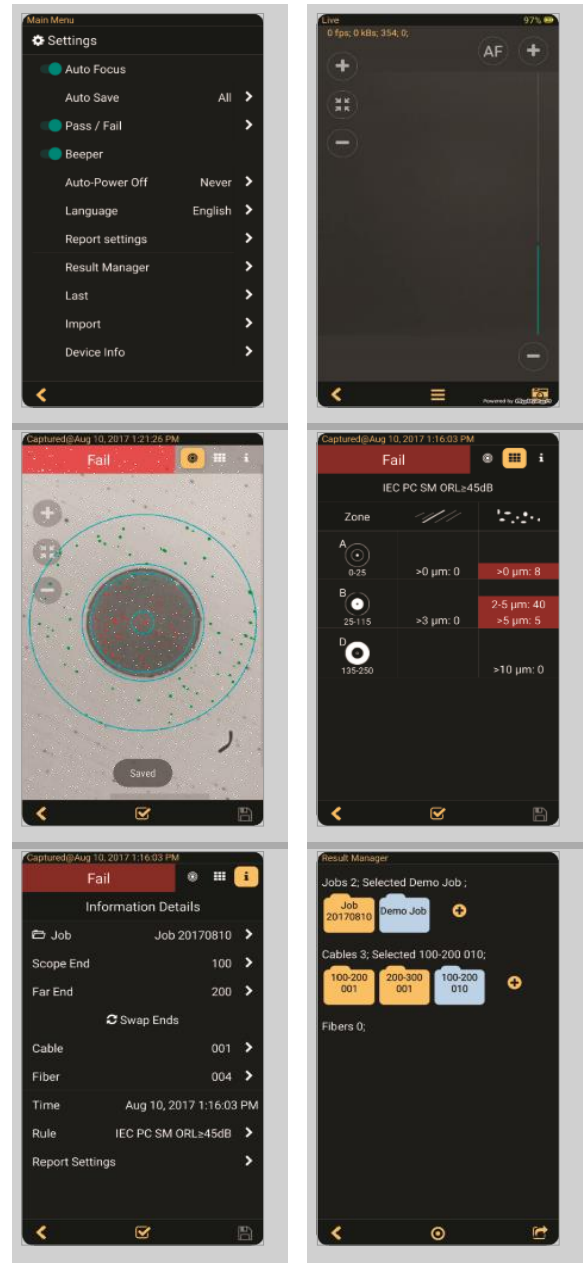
Main Menu

Settings

Auto Focus

Auto Save All

Pass / Fail

Beeper

Auto-Power Off Never

Language English

Report settings

Result Manager

Last

Import

Device Info

Live 97%

0 fps; 0 kBs; 354; 0;

AF

Powered by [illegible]

Captured@Aug 10, 2017 1:21:26 PM

Fail

i

Saved

Captured@Aug 10, 2017 1:16:03 PM

Fail

i

IEC PC SM ORL≥45dB

| Zone | | |
|---|---|---|
| A 0-25 | >0 µm: 0 | >0 µm: 8 |
| B 25-115 | >3 µm: 0 | 2-5 µm: 40 >5 µm: 5 |
| D 135-250 | | >10 µm: 0 |

Captured@Aug 10, 2017 1:16:03 PM

Fail

i

Information Details

Job Job 20170810

Scope End 100

Far End 200

Swap Ends

Cable 001

Fiber 004

Time Aug 10, 2017 1:16:03 PM

Rule IEC PC SM ORL≥45dB

Report Settings

Result Manager

Jobs 2; Selected Demo Job ;

Job 20170810

Demo Job

Cables 3; Selected 100-200 010;

100-200 001

200-300 001

100-200 010

Fibers 0;